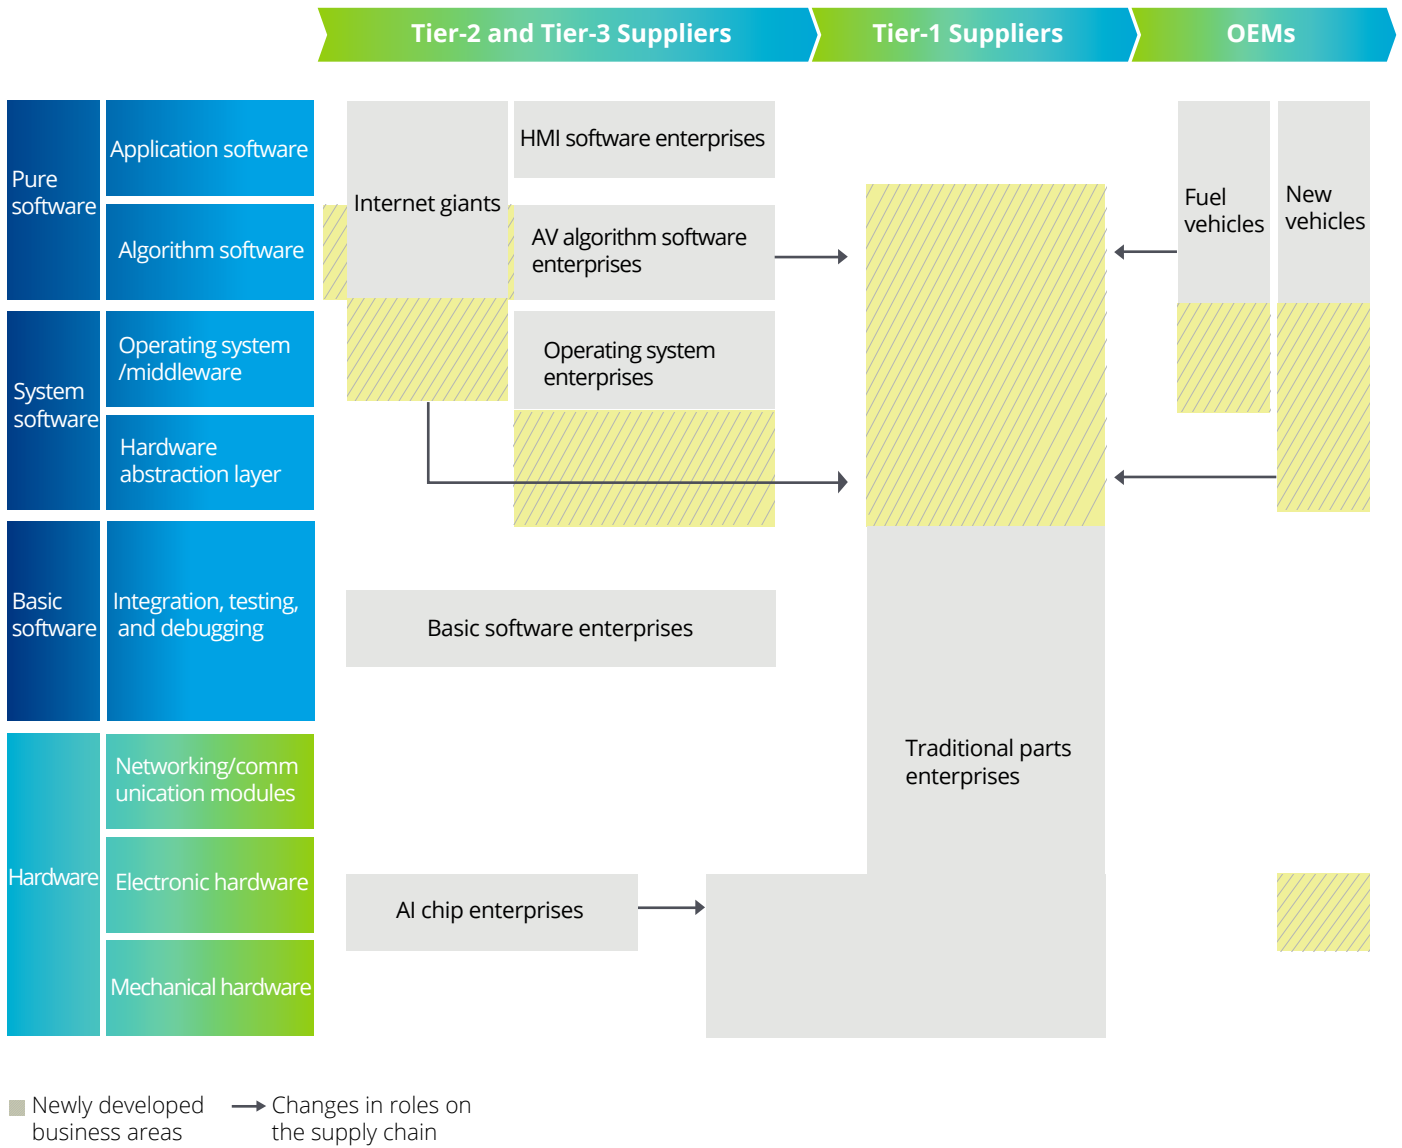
Tier-2 and Tier-3 Suppliers

Tier-1 Suppliers

OEMs

Pure software

Application software

Algorithm software

System software

Operating system /middleware

Hardware abstraction layer

Basic software

Integration, testing, and debugging

Hardware

Networking/communication modules

Electronic hardware

Mechanical hardware

Internet giants

HMI software enterprises

AV algorithm software enterprises

Operating system enterprises

Basic software enterprises

AI chip enterprises

Traditional parts enterprises

Fuel vehicles

New vehicles

Newly developed business areas

Changes in roles on the supply chain